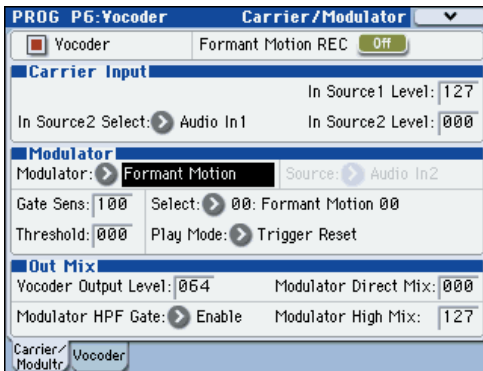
PROG P6:Vocoder Carrier/Modulator

Vocoder Formant Motion REC Off

Carrier Input

In Source1 Level: 127

In Source2 Select: Audio In1 In Source2 Level: 000

Modulator

Modulator: Formant Motion Source: Audio In2

Gate Sens: 100 Select: 00: Formant Motion 00

Threshold: 000 Play Mode: Trigger Reset

Out Mix

Vocoder Output Level: 064 Modulator Direct Mix: 000

Modulator HPF Gate: Enable Modulator High Mix: 127

Carrier/ Modultr Vocoder